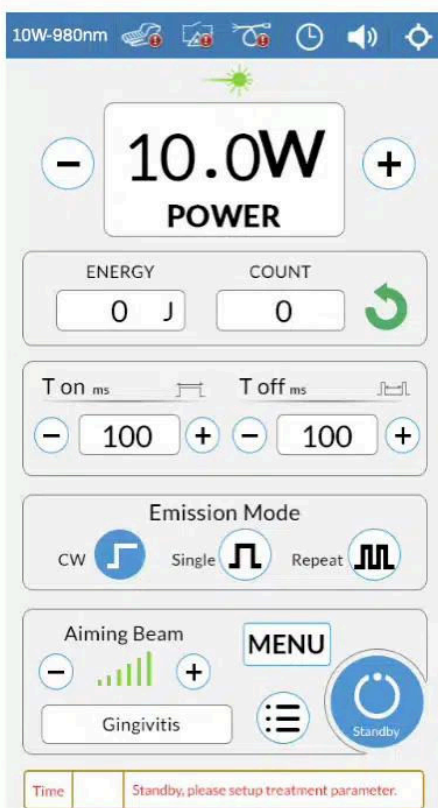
10W-980nm

−
10.0W
POWER
+

ENERGY
0 J
COUNT
0

T on ms
T off ms
−
100
+
−
100
+

Emission Mode
CW
Single
Repeat

Aiming Beam
MENU
−
+
Gingivitis
Standby

Time
Standby, please setup treatment parameter.